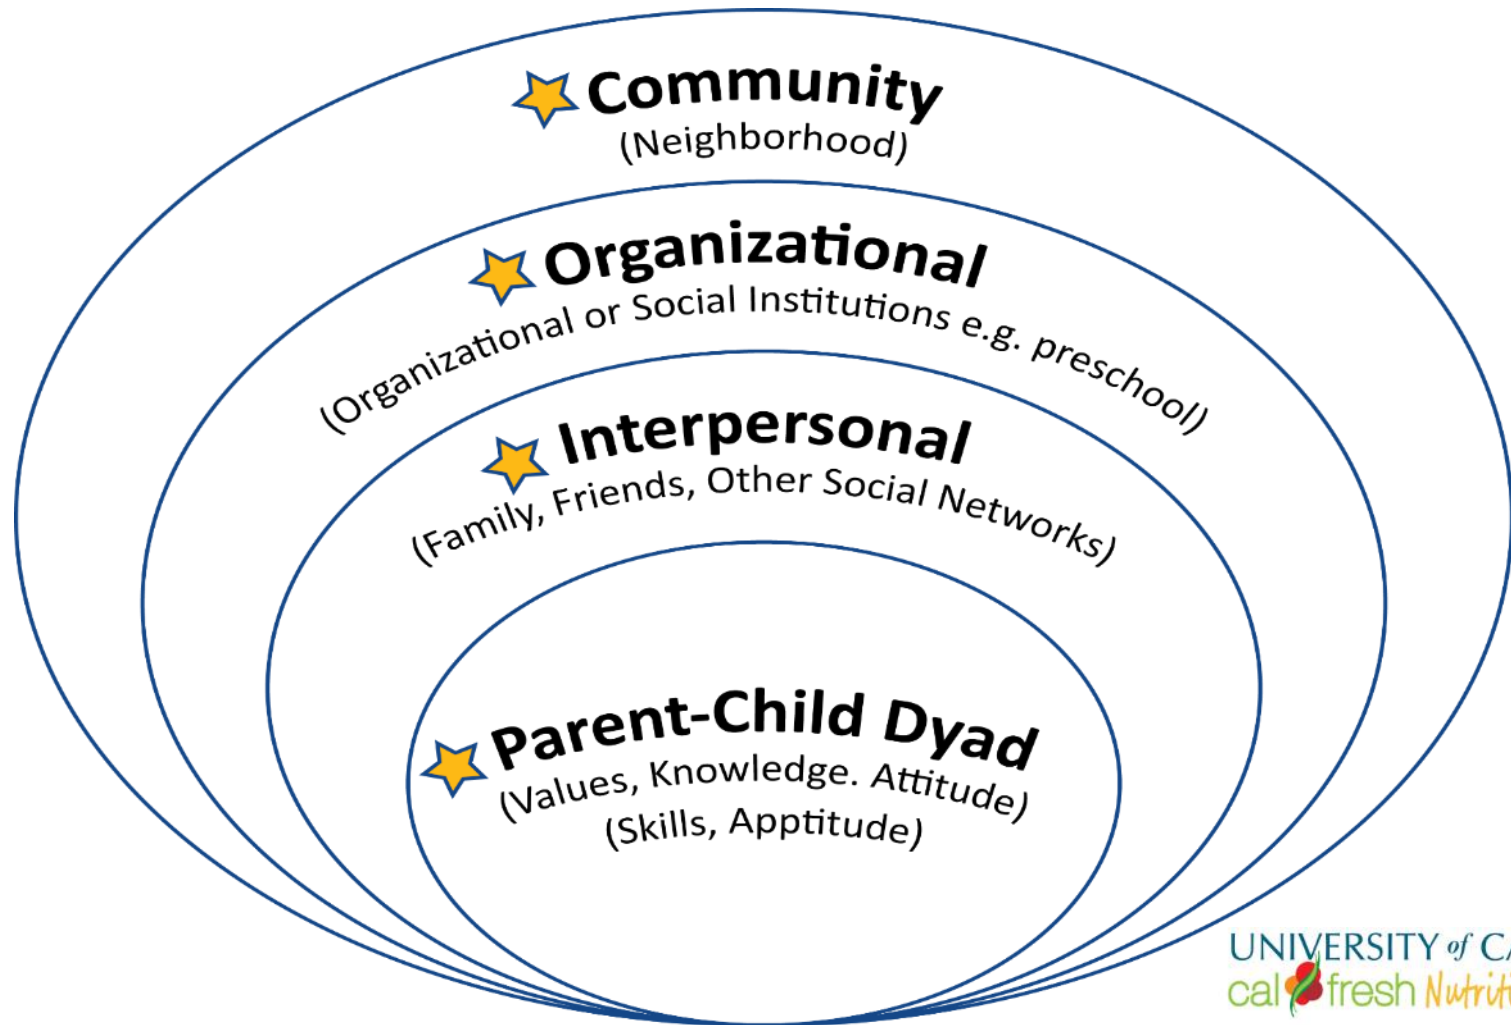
Community
(Neighborhood)

Organizational
(Organizational or Social Institutions e.g. preschool)

Interpersonal
(Family, Friends, Other Social Networks)

Parent-Child Dyad
(Values, Knowledge. Attitude)
(Skills, Apptitude)

UNIVERSITY of CA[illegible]
cal fresh Nutriti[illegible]